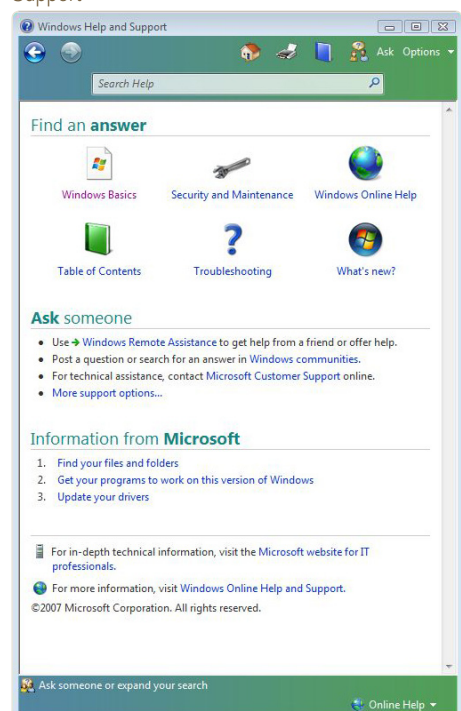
Support

Windows Help and Support

Ask Options

Search Help

Find an answer

Windows Basics

Security and Maintenance

Windows Online Help

Table of Contents

Troubleshooting

What's new?

Ask someone

- Use → Windows Remote Assistance to get help from a friend or offer help.
- Post a question or search for an answer in Windows communities.
- For technical assistance, contact Microsoft Customer Support online.
- More support options...

Information from Microsoft

1. Find your files and folders
2. Get your programs to work on this version of Windows
3. Update your drivers

For in-depth technical information, visit the Microsoft website for IT professionals.

For more information, visit Windows Online Help and Support.

©2007 Microsoft Corporation. All rights reserved.

Ask someone or expand your search

Online Help